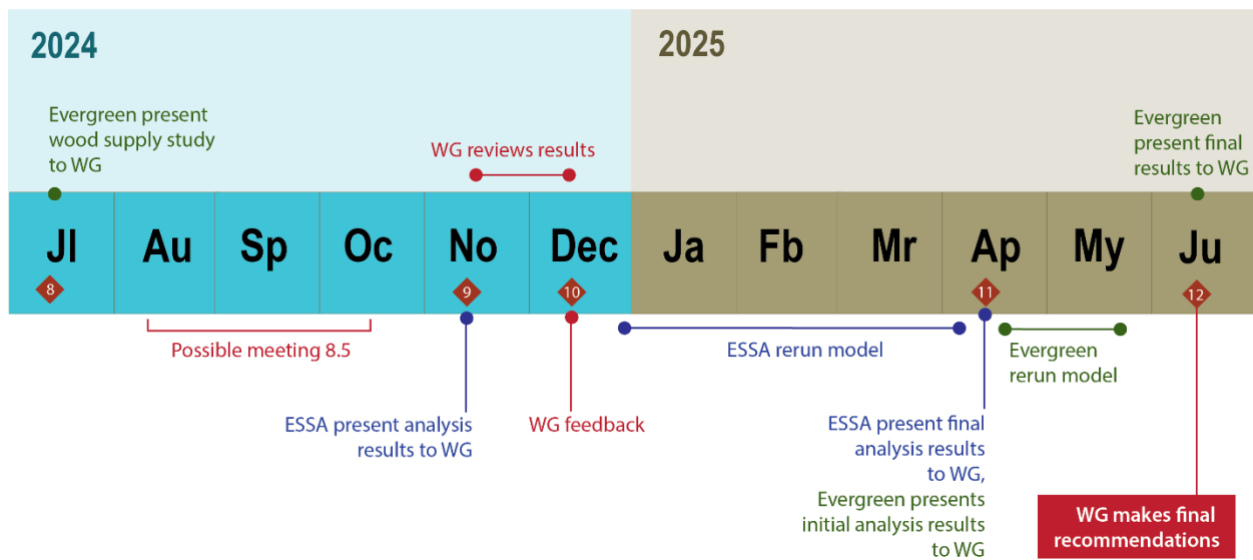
2024

2025

Evergreen present wood supply study to WG

WG reviews results

Evergreen present final results to WG

Jl
8

Au

Sp

Oc

No
9

Dec
10

Ja

Fb

Mr

Ap
11

My

Ju
12

Possible meeting 8.5

ESSA present analysis results to WG

WG feedback

ESSA rerun model

Evergreen rerun model

ESSA present final analysis results to WG,

Evergreen presents initial analysis results to WG

WG makes final recommendations